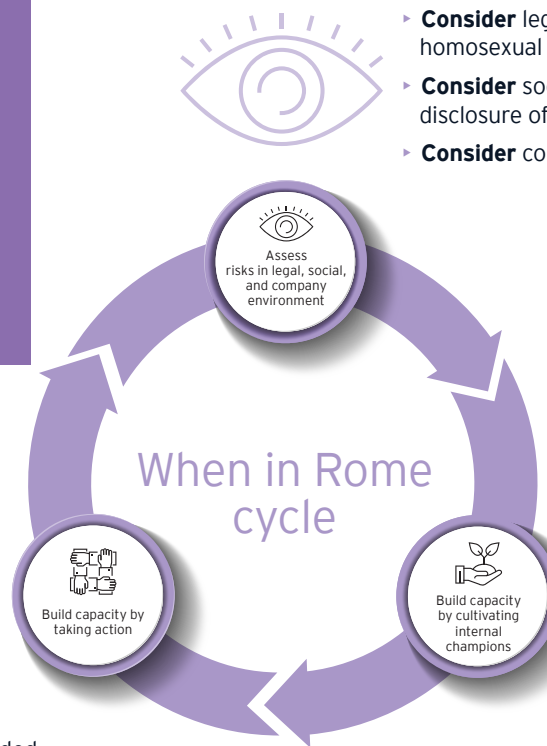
Consider leg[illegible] homosexual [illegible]

Consider so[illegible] disclosure of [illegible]

Consider co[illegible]

Assess risks in legal, social, and company environment

When in Rome cycle

Build capacity by taking action

Build capacity by cultivating internal champions

ded